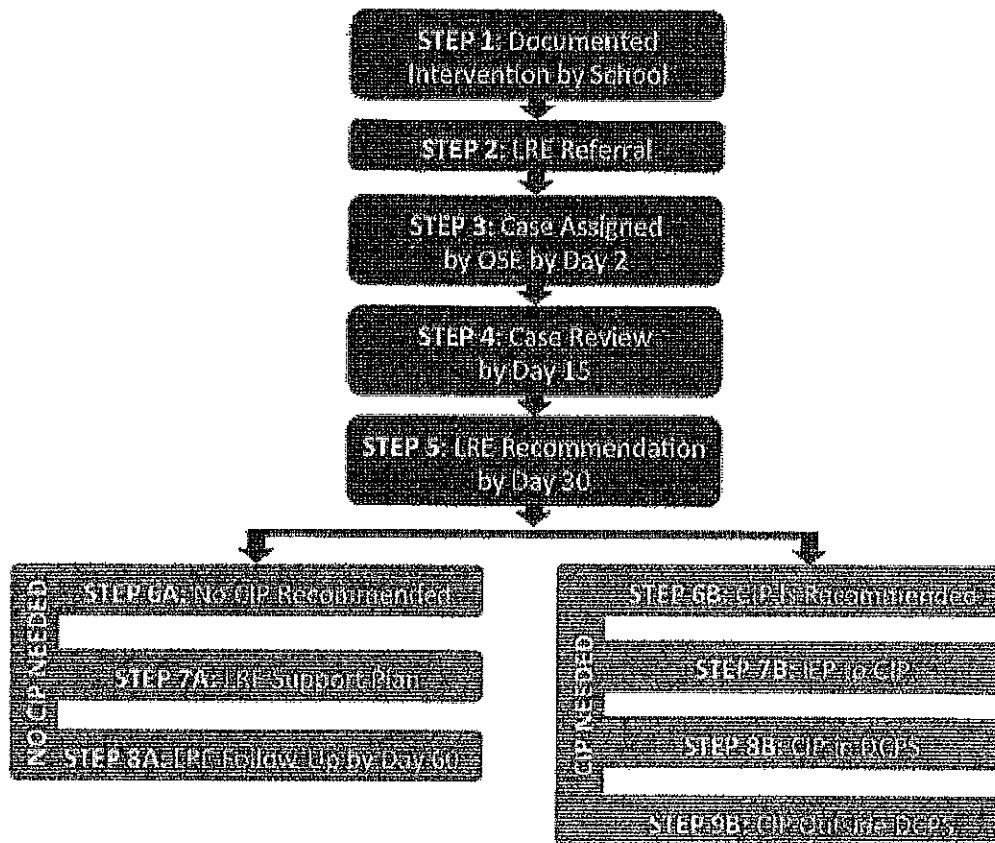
STEP 1: Documented Intervention by School

STEP 2: LRE Referral

STEP 3: Case Assigned by OSE by Day 2

STEP 4: Case Review by Day 15

STEP 5: LRE Recommendation by Day 30

NO CIP NEEDED

STEP 6A: No CIP Recommended

STEP 7A: LRE Support Plan

STEP 8A: LRE Follow-Up by Day 60

CIP NEEDED

STEP 6B: CIP Is Recommended

STEP 7B: IEP to CIP

STEP 8B: CIP in DCPS

STEP 9B: CIP Outside DCPS